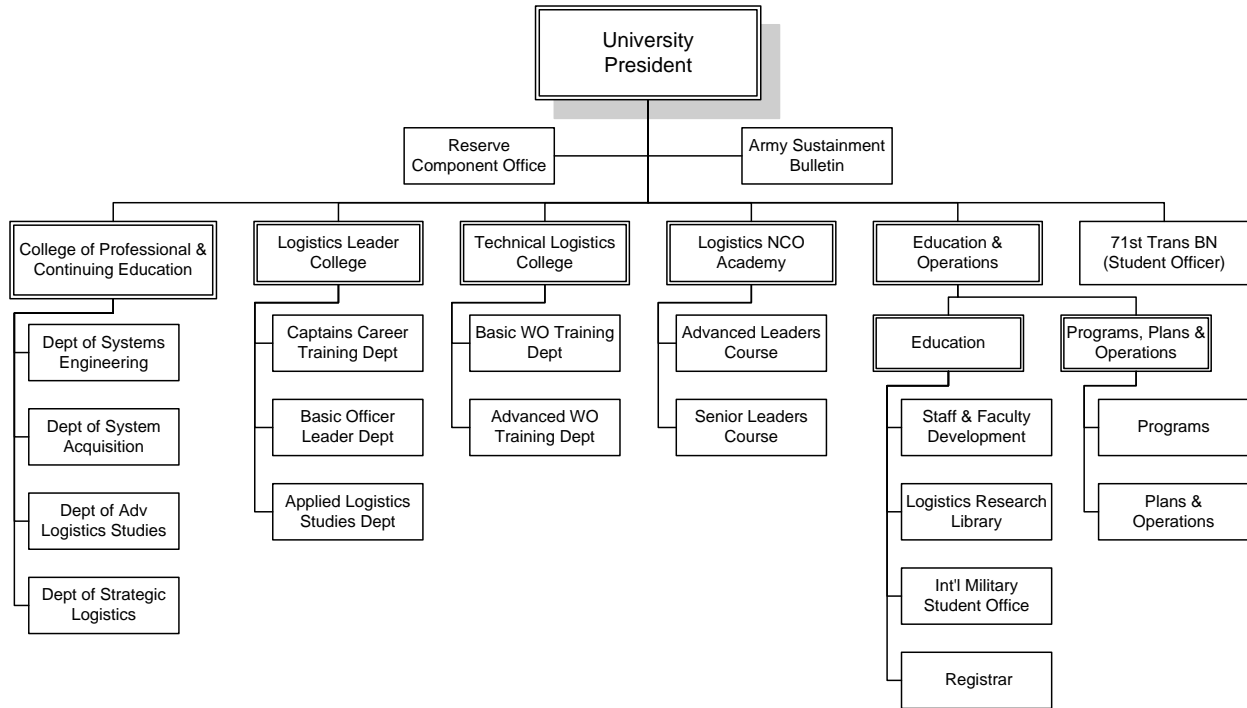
University President

Reserve Component Office

Army Sustainment Bulletin

College of Professional & Continuing Education

Dept of Systems Engineering

Dept of System Acquisition

Dept of Adv Logistics Studies

Dept of Strategic Logistics

Logistics Leader College

Captains Career Training Dept

Basic Officer Leader Dept

Applied Logistics Studies Dept

Technical Logistics College

Basic WO Training Dept

Advanced WO Training Dept

Logistics NCO Academy

Advanced Leaders Course

Senior Leaders Course

Education & Operations

Education

Staff & Faculty Development

Logistics Research Library

Int'l Military Student Office

Registrar

Programs, Plans & Operations

Programs

Plans & Operations

71st Trans BN (Student Officer)